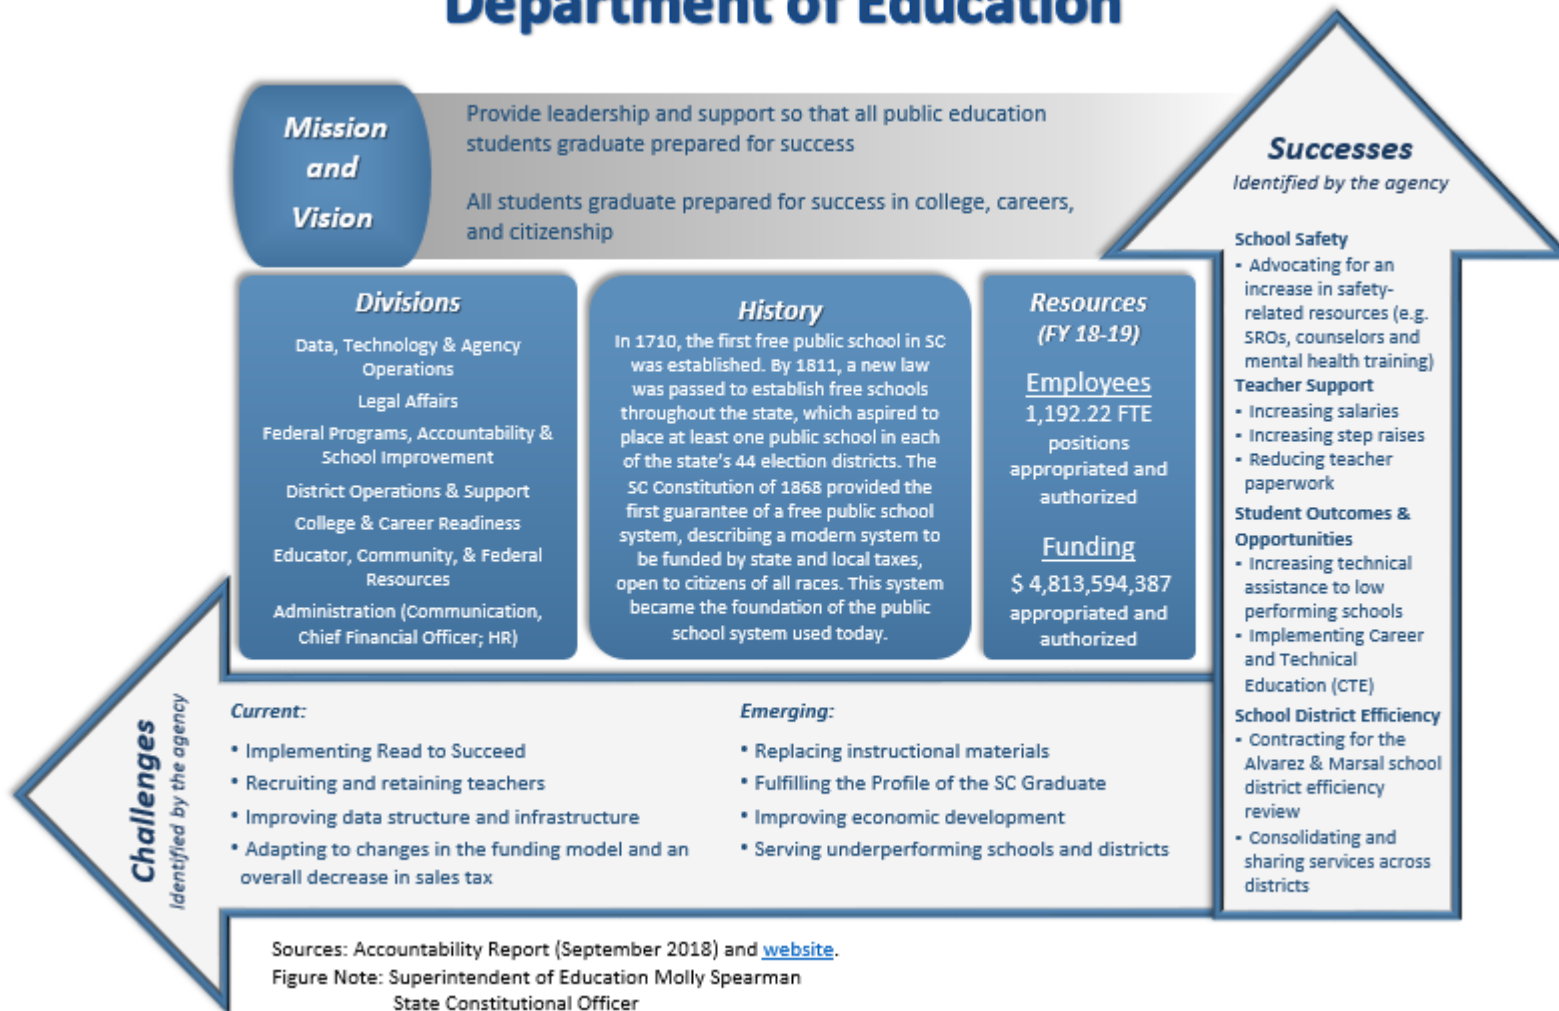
Department of Education

Mission and Vision

Provide leadership and support so that all public education students graduate prepared for success

All students graduate prepared for success in college, careers, and citizenship

Divisions

Data, Technology & Agency Operations

Legal Affairs

Federal Programs, Accountability & School Improvement

District Operations & Support

College & Career Readiness

Educator, Community, & Federal Resources

Administration (Communication, Chief Financial Officer; HR)

History

In 1710, the first free public school in SC was established. By 1811, a new law was passed to establish free schools throughout the state, which aspired to place at least one public school in each of the state's 44 election districts. The SC Constitution of 1868 provided the first guarantee of a free public school system, describing a modern system to be funded by state and local taxes, open to citizens of all races. This system became the foundation of the public school system used today.

Resources (FY 18-19)

Employees
1,192.22 FTE positions appropriated and authorized

Funding
$ 4,813,594,387 appropriated and authorized

Successes
Identified by the agency

School Safety
• Advocating for an increase in safety-related resources (e.g. SROs, counselors and mental health training)
Teacher Support
• Increasing salaries
• Increasing step raises
• Reducing teacher paperwork
Student Outcomes & Opportunities
• Increasing technical assistance to low performing schools
• Implementing Career and Technical Education (CTE)
School District Efficiency
• Contracting for the Alvarez & Marsal school district efficiency review
• Consolidating and sharing services across districts

Challenges
Identified by the agency

Current:
• Implementing Read to Succeed
• Recruiting and retaining teachers
• Improving data structure and infrastructure
• Adapting to changes in the funding model and an overall decrease in sales tax

Emerging:
• Replacing instructional materials
• Fulfilling the Profile of the SC Graduate
• Improving economic development
• Serving underperforming schools and districts

Sources: Accountability Report (September 2018) and website.
Figure Note: Superintendent of Education Molly Spearman
State Constitutional Officer